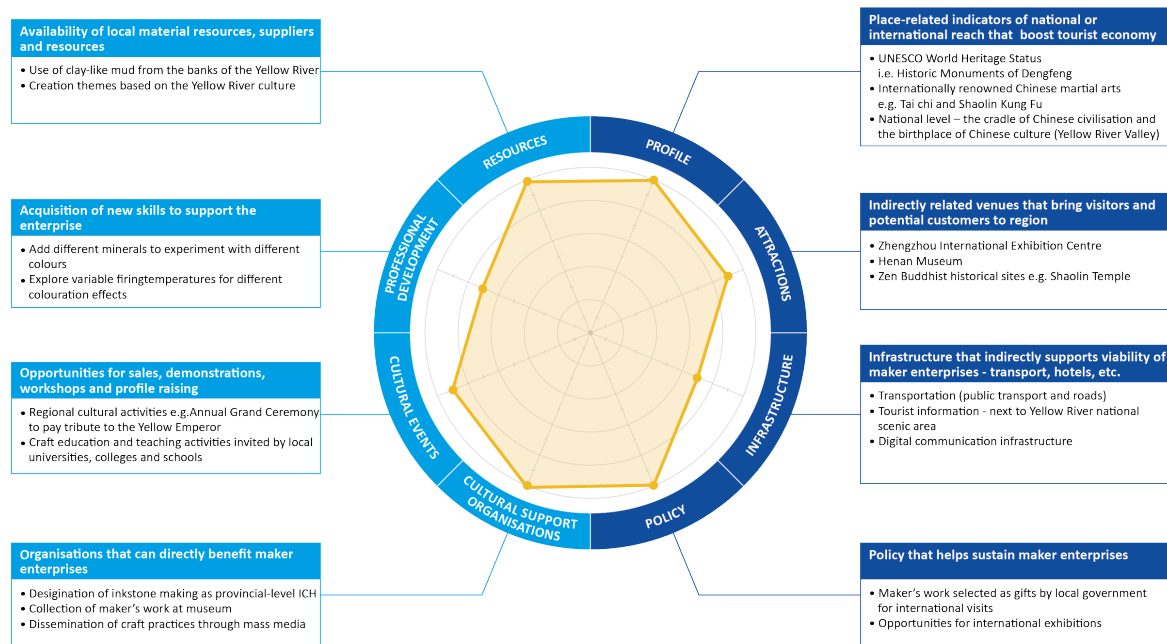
Availability of local material resources, suppliers and resources

• Use of clay-like mud from the banks of the Yellow River
• Creation themes based on the Yellow River culture

Acquisition of new skills to support the enterprise

• Add different minerals to experiment with different colours
• Explore variable firingtemperatures for different colouration effects

Opportunities for sales, demonstrations, workshops and profile raising

• Regional cultural activities e.g.Annual Grand Ceremony to pay tribute to the Yellow Emperor
• Craft education and teaching activities invited by local universities, colleges and schools

Organisations that can directly benefit maker enterprises

• Designation of inkstone making as provincial-level ICH
• Collection of maker's work at museum
• Dissemination of craft practices through mass media

RESOURCES
PROFILE
ATTRACTIONS
INFRASTRUCTURE
POLICY
CULTURAL SUPPORT ORGANISATIONS
CULTURAL EVENTS
PROFESSIONAL DEVELOPMENT

Place-related indicators of national or international reach that boost tourist economy

• UNESCO World Heritage Status i.e. Historic Monuments of Dengfeng
• Internationally renowned Chinese martial arts e.g. Tai chi and Shaolin Kung Fu
• National level – the cradle of Chinese civilisation and the birthplace of Chinese culture (Yellow River Valley)

Indirectly related venues that bring visitors and potential customers to region

• Zhengzhou International Exhibition Centre
• Henan Museum
• Zen Buddhist historical sites e.g. Shaolin Temple

Infrastructure that indirectly supports viability of maker enterprises - transport, hotels, etc.

• Transportation (public transport and roads)
• Tourist information - next to Yellow River national scenic area
• Digital communication infrastructure

Policy that helps sustain maker enterprises

• Maker's work selected as gifts by local government for international visits
• Opportunities for international exhibitions